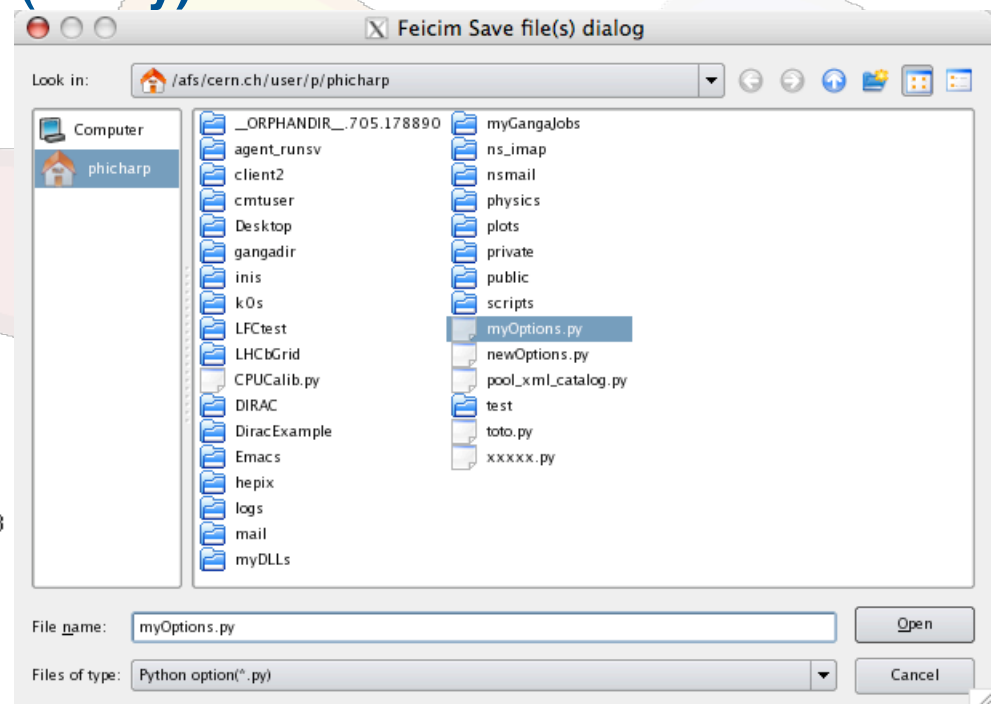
Feicim Save file(s) dialog

Look in: /afs/cern.ch/user/p/phicharp

Computer
phicharp

__ORPHANDIR__.705.178890
agent_runsv
client2
cmtuser
Desktop
gangadir
inis
k0s
LFCtest
LHCbGrid
CPUCalib.py
DIRAC
DiracExample
Emacs
hepix
logs
mail
myDLLs
myGangaJobs
ns_imap
nsmail
physics
plots
private
public
scripts
myOptions.py
newOptions.py
pool_xml_catalog.py
test
toto.py
xxxxx.py

File name: myOptions.py
Open
Files of type: Python option(*.py)
Cancel